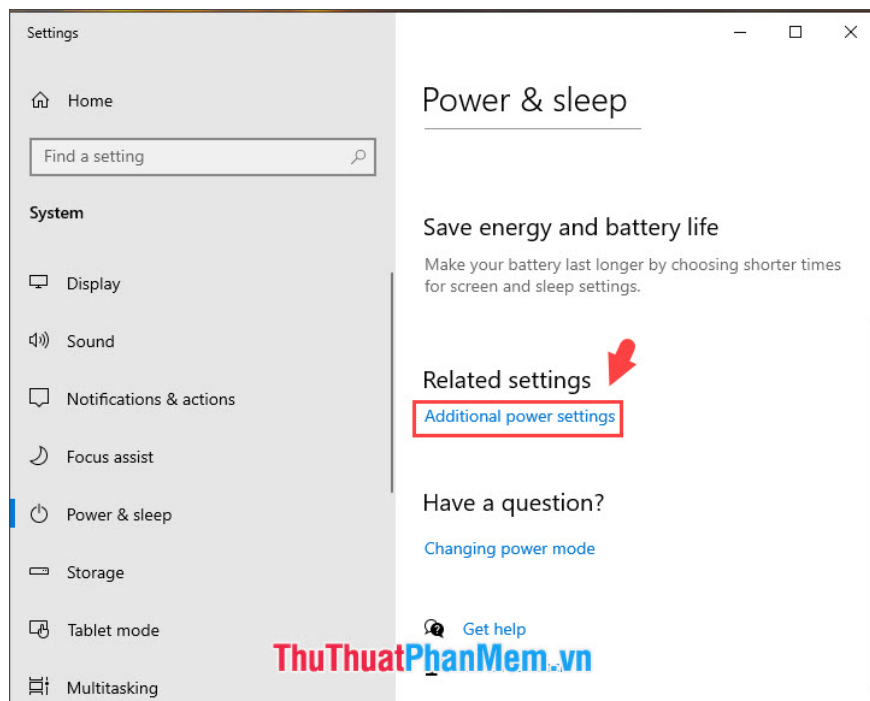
Settings

Home

Find a setting

System

Display

Sound

Notifications & actions

Focus assist

Power & sleep

Storage

Tablet mode

Multitasking

Power & sleep

Save energy and battery life

Make your battery last longer by choosing shorter times for screen and sleep settings.

Related settings

Additional power settings

Have a question?

Changing power mode

Get help

ThuThuatPhanMem.vn